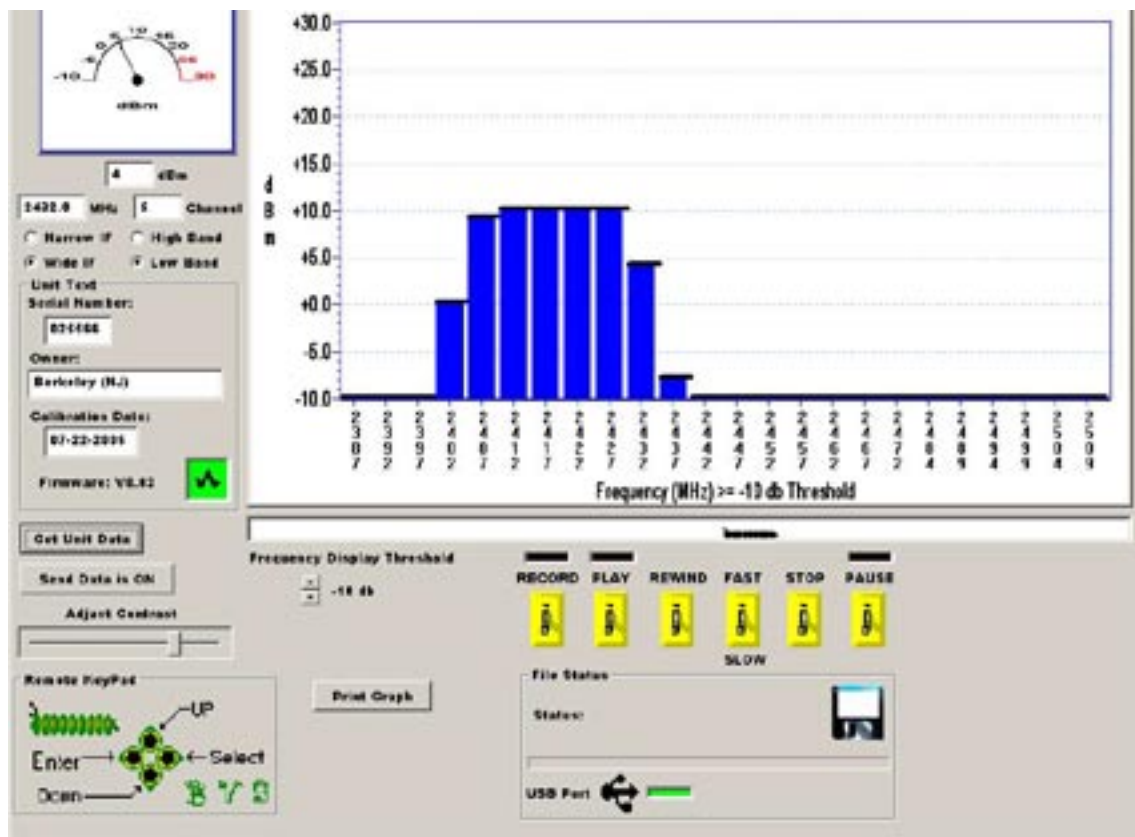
-10 -5 0 10 +5 20 25 30
dBm

4 dBm
2422.0 MHz 5 Channel
Narrow IF High Band
Wide IF Low Band
Unit Text
Serial Number:
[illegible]
Owner:
Berkeley (NJ)
Calibration Date:
07-22-2005
Firmware: V0.02

+30.0
+25.0
+20.0
+15.0
+10.0
+5.0
+0.0
-5.0
-10.0
d
B
m

2387 2392 2397 2402 2407 2412 2417 2422 2427 2432 2437 2442 2447 2452 2457 2462 2467 2472 2484 2489 2494 2499 2504 2509
Frequency (MHz) >= -10 db Threshold

Get Unit Data
Send Data is ON
Adjust Contrast
Frequency Display Threshold
-10 db
RECORD PLAY REWIND FAST STOP PAUSE
SLOW
Remote KeyPad
UP
Enter
Select
Down
Print Graph
File Status
Status:
USB Port